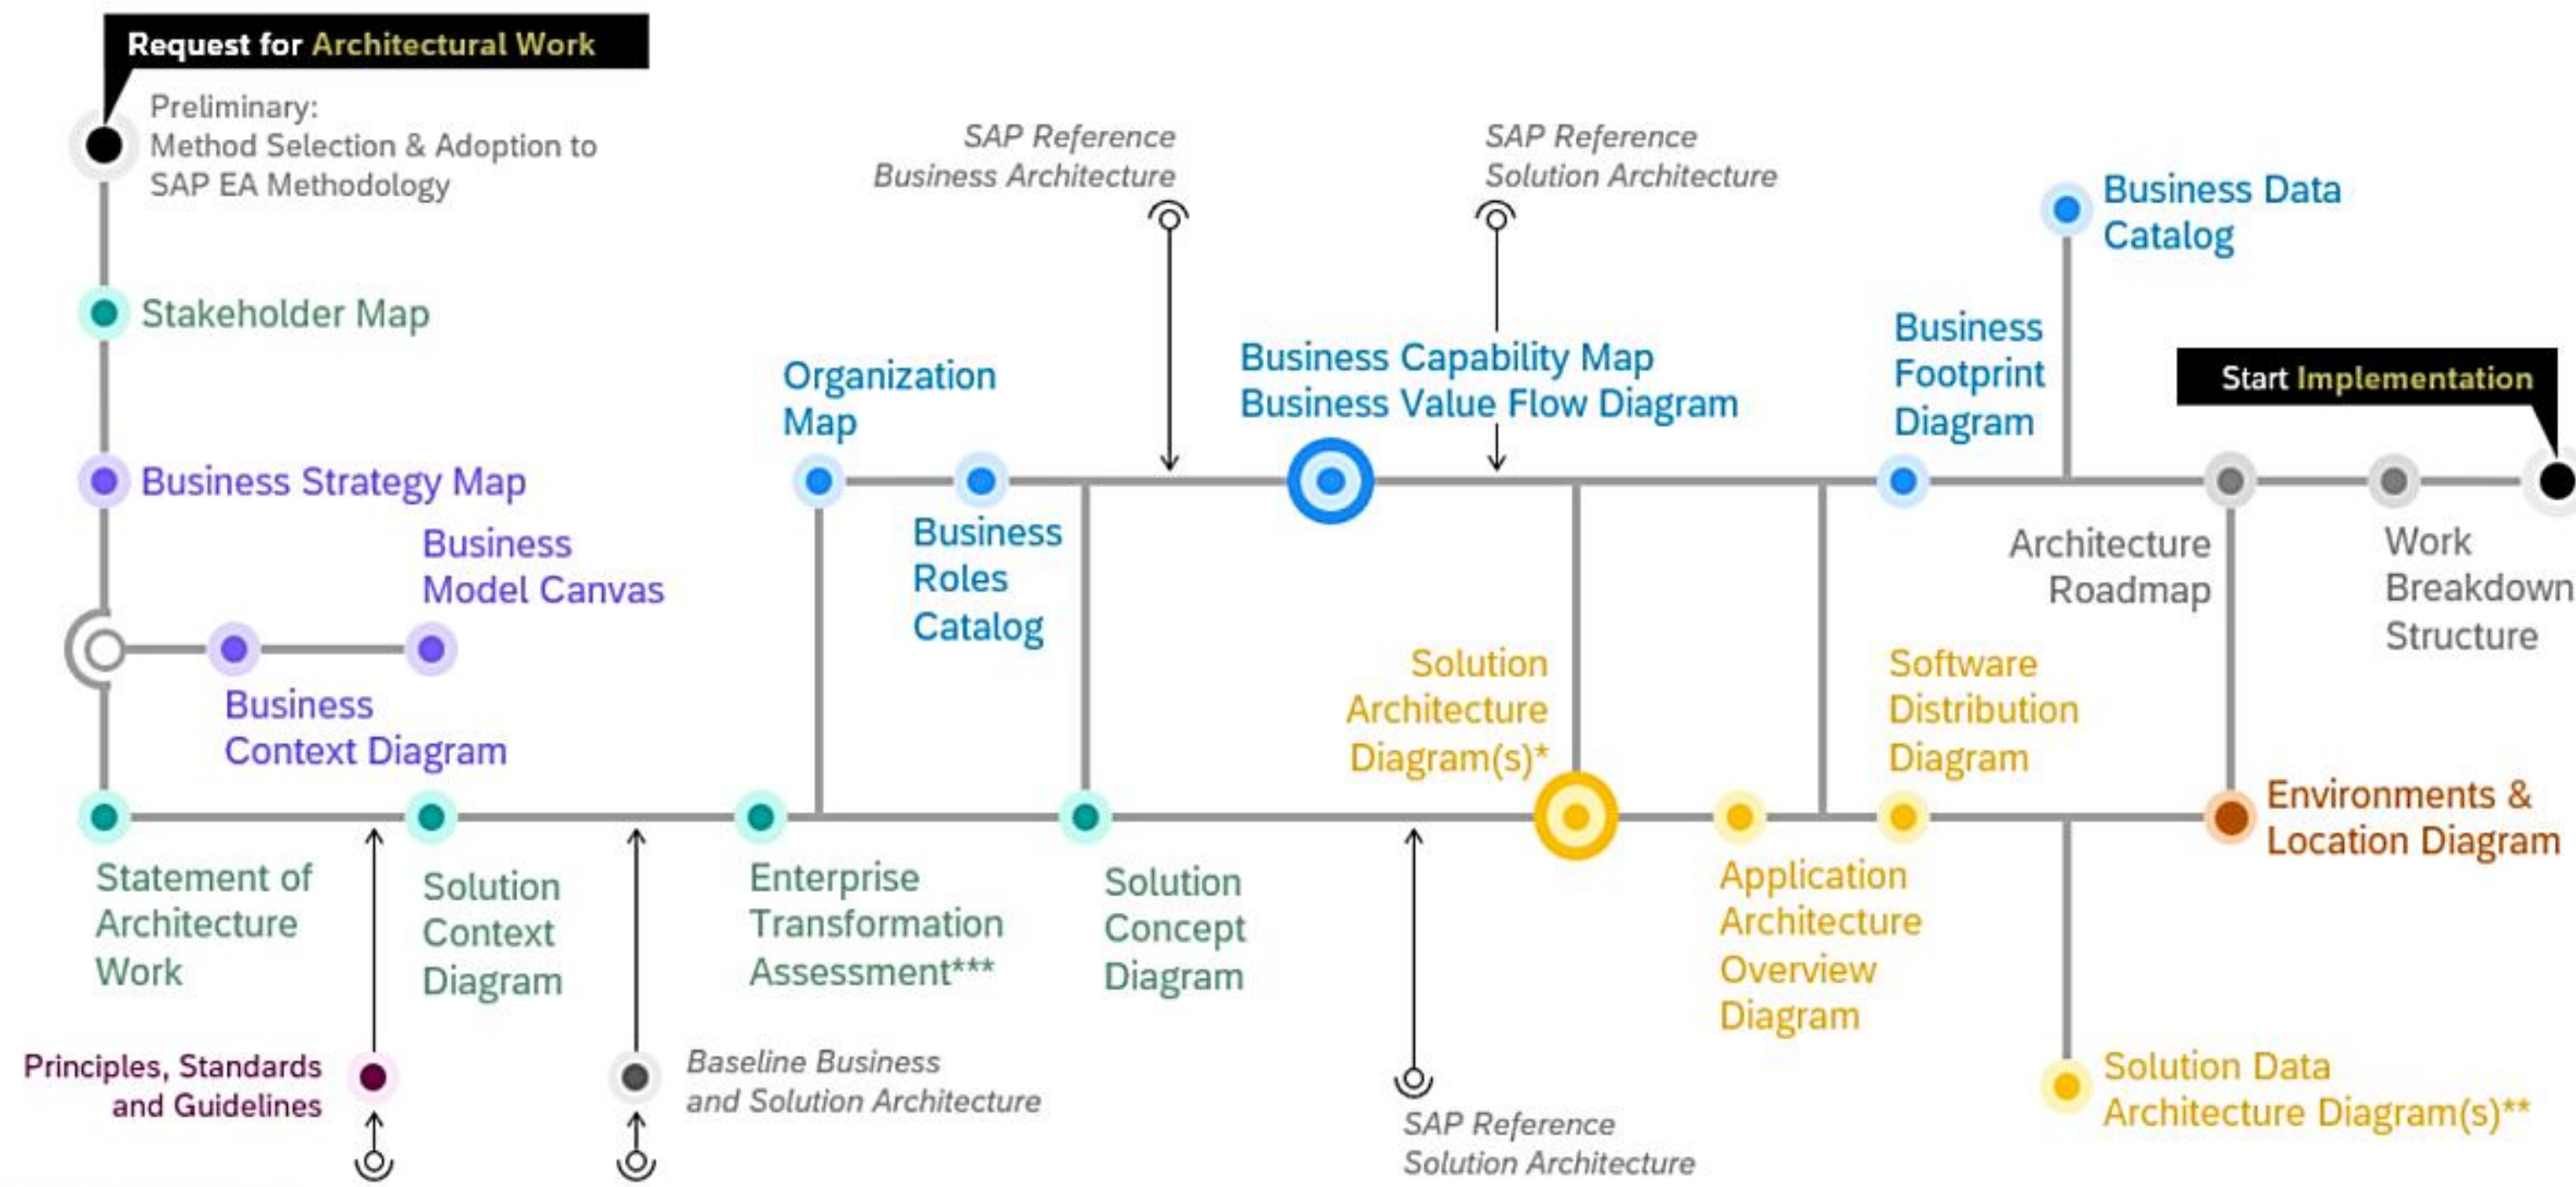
Request for Architectural Work

Preliminary:
Method Selection & Adoption to SAP EA Methodology

SAP Reference Business Architecture

SAP Reference Solution Architecture

Business Data Catalog

Stakeholder Map

Organization Map

Business Capability Map
Business Value Flow Diagram

Business Footprint Diagram

Start Implementation

Business Strategy Map

Business Roles Catalog

Architecture Roadmap

Work Breakdown Structure

Business Model Canvas

Solution Architecture Diagram(s)*

Software Distribution Diagram

Business Context Diagram

Environments & Location Diagram

Statement of Architecture Work

Solution Context Diagram

Enterprise Transformation Assessment***

Solution Concept Diagram

Application Architecture Overview Diagram

Principles, Standards and Guidelines

Baseline Business and Solution Architecture

SAP Reference Solution Architecture

Solution Data Architecture Diagram(s)**